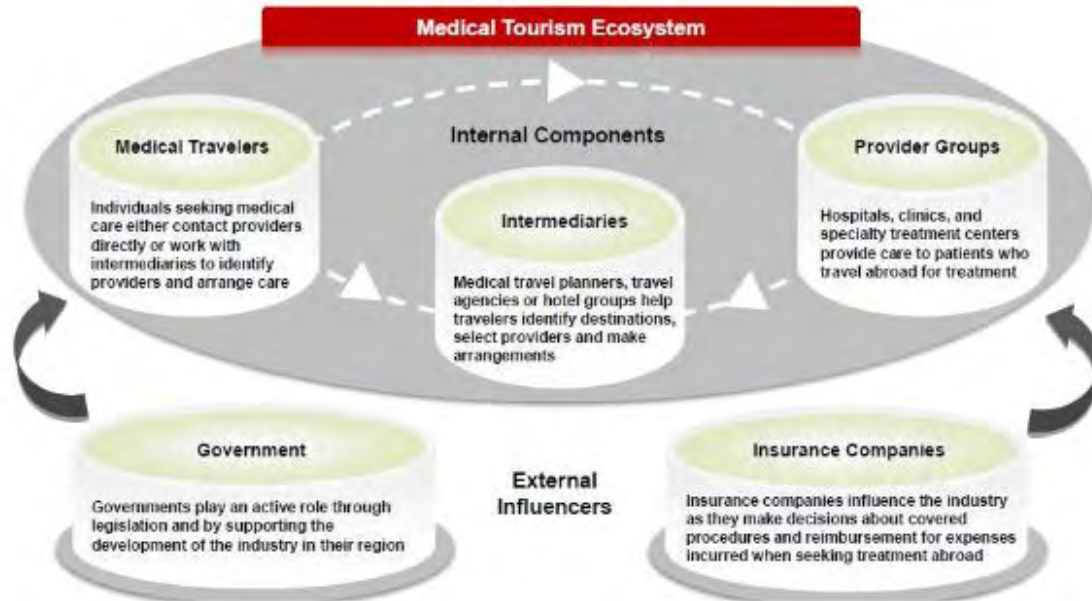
Medical Tourism Ecosystem

Internal Components

Medical Travelers

Individuals seeking medical care either contact providers directly or work with intermediaries to identify providers and arrange care

Intermediaries

Medical travel planners, travel agencies or hotel groups help travelers identify destinations, select providers and make arrangements

Provider Groups

Hospitals, clinics, and specialty treatment centers provide care to patients who travel abroad for treatment

Government

Governments play an active role through legislation and by supporting the development of the industry in their region

External Influencers

Insurance Companies

Insurance companies influence the industry as they make decisions about covered procedures and reimbursement for expenses incurred when seeking treatment abroad